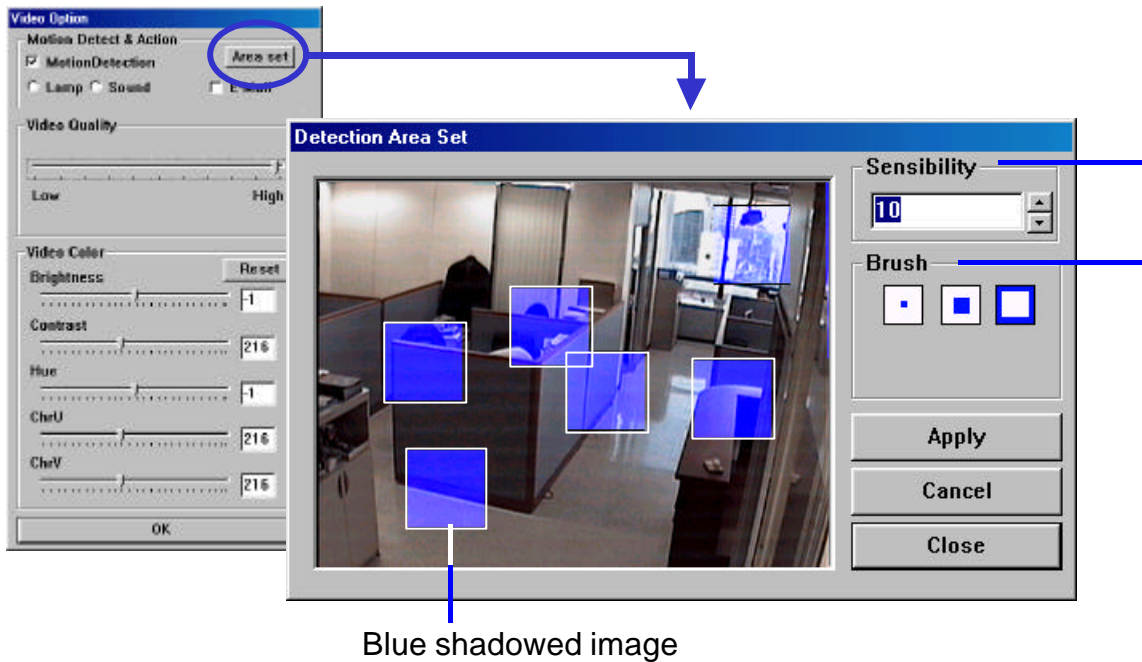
Video Option
Motion Detect & Action
Area set
MotionDetection
Lamp Sound
E-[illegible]
Video Quality
Low
High
Video Color
Brightness
Reset
-1
Contrast
216
Hue
-1
ChrU
216
ChrV
216
OK

Detection Area Set
Sensibility
10
Brush
Apply
Cancel
Close

Blue shadowed image